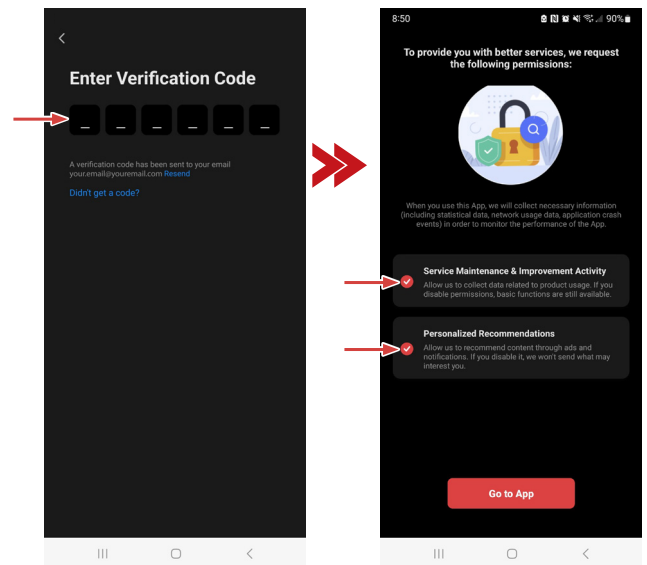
<

Enter Verification Code

_ _ _ _ _ _

A verification code has been sent to your email your.email@youremail.com Resend

Didn't get a code?

8:50

90%

To provide you with better services, we request the following permissions:

When you use this App, we will collect necessary information (including statistical data, network usage data, application crash events) in order to monitor the performance of the App.

Service Maintenance & Improvement Activity

Allow us to collect data related to product usage. If you disable permissions, basic functions are still available.

Personalized Recommendations

Allow us to recommend content through ads and notifications. If you disable it, we won't send what may interest you.

Go to App